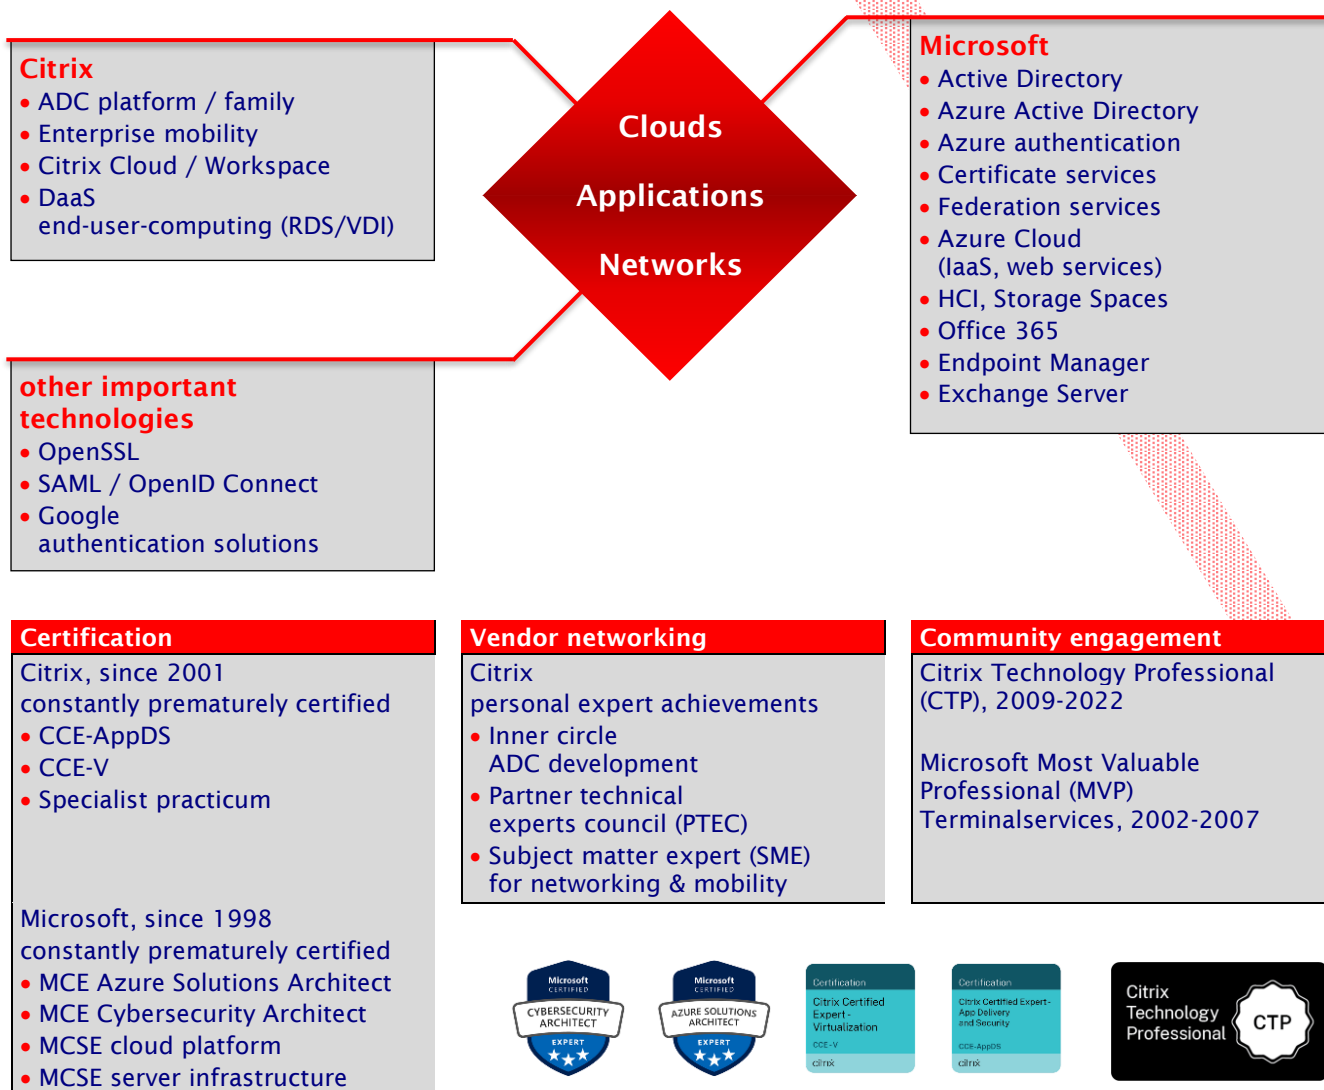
Citrix
• ADC platform / family
• Enterprise mobility
• Citrix Cloud / Workspace
• DaaS
end-user-computing (RDS/VDI)

Clouds

Applications

Networks

Microsoft
• Active Directory
• Azure Active Directory
• Azure authentication
• Certificate services
• Federation services
• Azure Cloud
(IaaS, web services)
• HCI, Storage Spaces
• Office 365
• Endpoint Manager
• Exchange Server

other important technologies
• OpenSSL
• SAML / OpenID Connect
• Google
authentication solutions

Certification
Citrix, since 2001
constantly prematurely certified
• CCE-AppDS
• CCE-V
• Specialist practicum

Microsoft, since 1998
constantly prematurely certified
• MCE Azure Solutions Architect
• MCE Cybersecurity Architect
• MCSE cloud platform
• MCSE server infrastructure

Vendor networking
Citrix
personal expert achievements
• Inner circle
ADC development
• Partner technical
experts council (PTEC)
• Subject matter expert (SME)
for networking & mobility

Community engagement
Citrix Technology Professional (CTP), 2009-2022

Microsoft Most Valuable Professional (MVP)
Terminalservices, 2002-2007

Microsoft CERTIFIED CYBERSECURITY ARCHITECT EXPERT

Microsoft CERTIFIED AZURE SOLUTIONS ARCHITECT EXPERT

Certification
Citrix Certified Expert - Virtualization
CCE-V
citrix

Certification
Citrix Certified Expert - App Delivery and Security
CCE-AppDS
citrix

Citrix Technology Professional
CTP